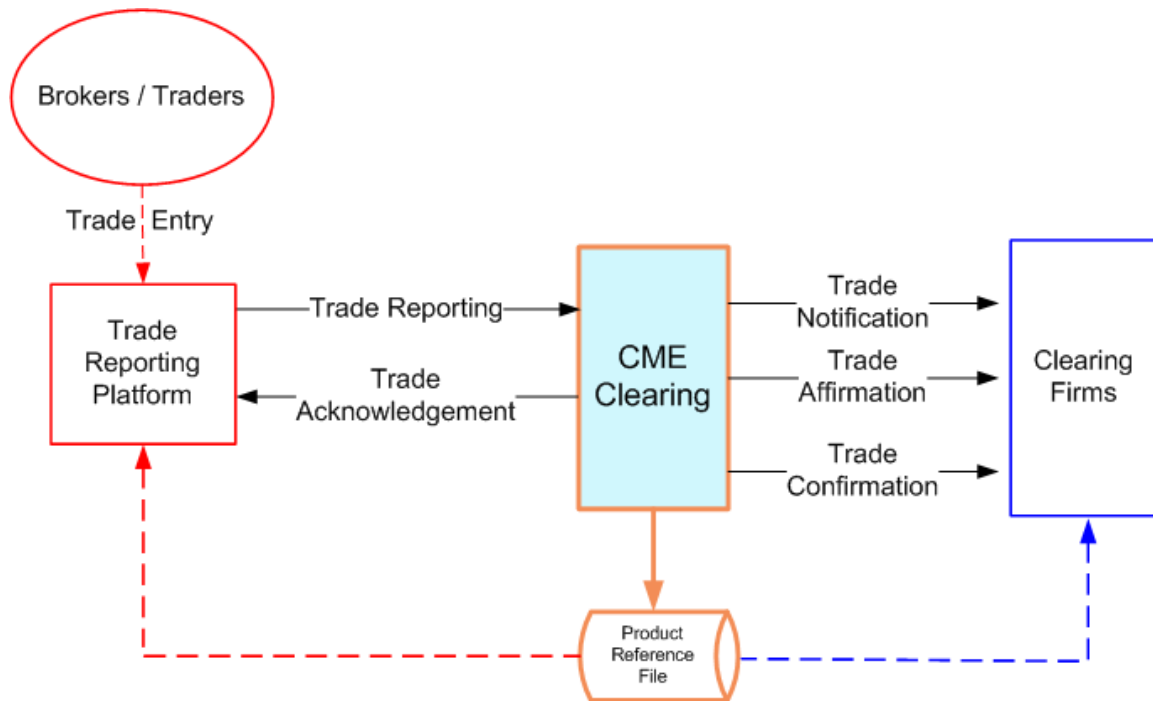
Brokers / Traders

Trade Entry

Trade Reporting Platform

Trade Reporting

Trade Acknowledgement

CME Clearing

Trade Notification

Trade Affirmation

Trade Confirmation

Clearing Firms

Product Reference File